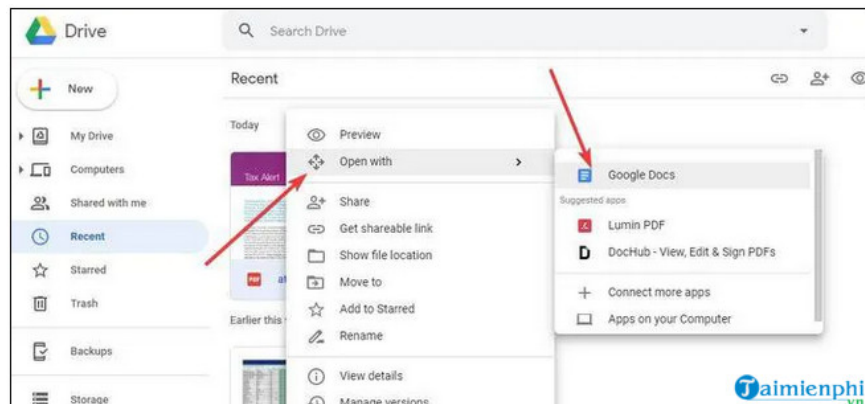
Drive

Search Drive

New

My Drive

Computers

Shared with me

Recent

Starred

Trash

Backups

Storage

Recent

Today

Tax Alert

PDF at

Earlier this

Preview

Open with

Share

Get shareable link

Show file location

Move to

Add to Starred

Rename

View details

Manage versions

Google Docs

Suggested apps

Lumin PDF

DocHub - View, Edit & Sign PDFs

Connect more apps

Apps on your Computer

Taimienphi